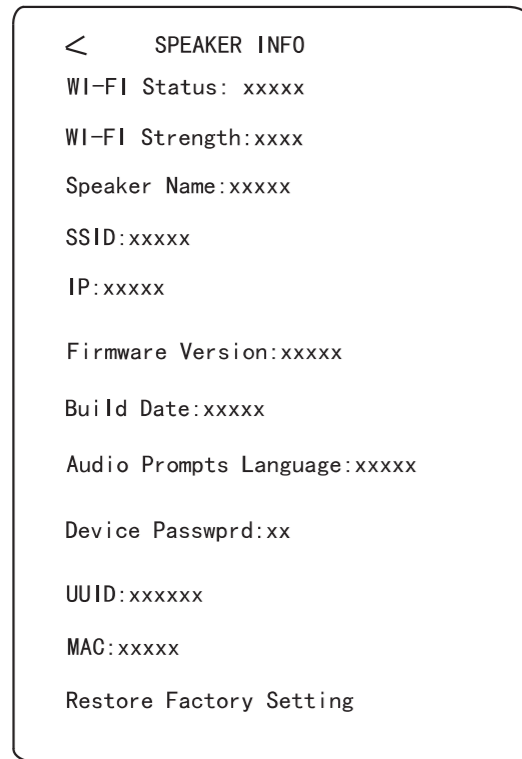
< SPEAKER INFO

WI-FI Status: xxxxx

WI-FI Strength:xxxx

Speaker Name:xxxxx

SSID:xxxxx

IP:xxxxx

Firmware Version:xxxxx

Build Date:xxxxx

Audio Prompts Language:xxxxx

Device Passwprd:xx

UUID:xxxxxx

MAC:xxxxx

Restore Factory Setting